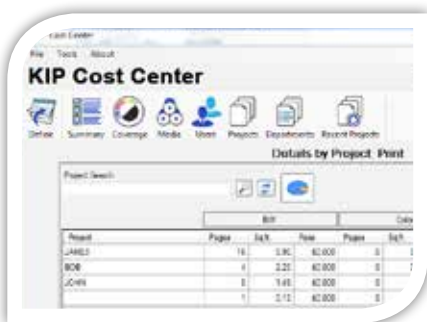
Cost Center

File Tools About

KIP Cost Center

Defaults Summary Coverage Media Users Projects Departments Recent Projects

Details by Project: Print

Project Search

B/W

Color

| Project | Pages | Sq.ft. | Rate | Pages | Sq.ft. |
|---|---|---|---|---|---|
| JAMES | 16 | 3.90 | $0.000 | 0 | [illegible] |
| BOB | 4 | 2.22 | $0.000 | 0 | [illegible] |
| JOHN | 8 | 5.45 | $0.000 | 0 | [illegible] |
| | 1 | 2.13 | $0.000 | 0 | |